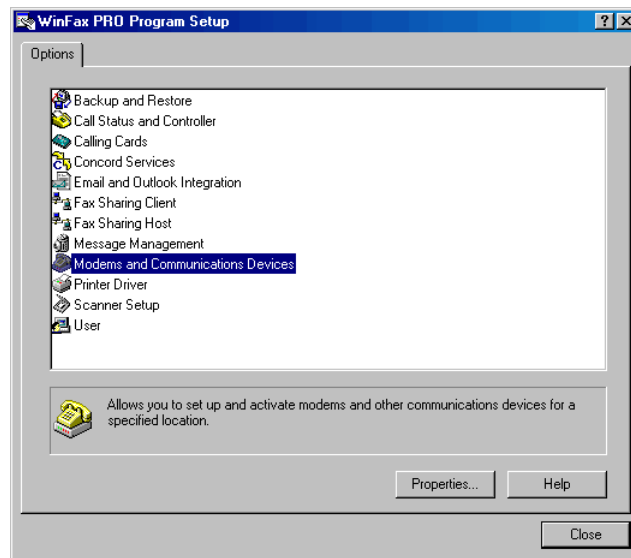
WinFax PRO Program Setup

?
X

Options

Backup and Restore
Call Status and Controller
Calling Cards
Concord Services
Email and Outlook Integration
Fax Sharing Client
Fax Sharing Host
Message Management
Modems and Communications Devices
Printer Driver
Scanner Setup
User

Allows you to set up and activate modems and other communications devices for a specified location.

Properties...
Help

Close